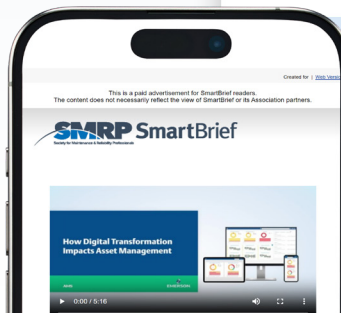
Created for | Web Version

This is a paid advertisement for SmartBrief readers.
The content does not necessarily reflect the view of SmartBrief or its Association partners.

SMRP SmartBrief
Society for Maintenance & Reliability Professionals

How Digital Transformation Impacts Asset Management

AMS

EMERSON

0:00 / 5:16